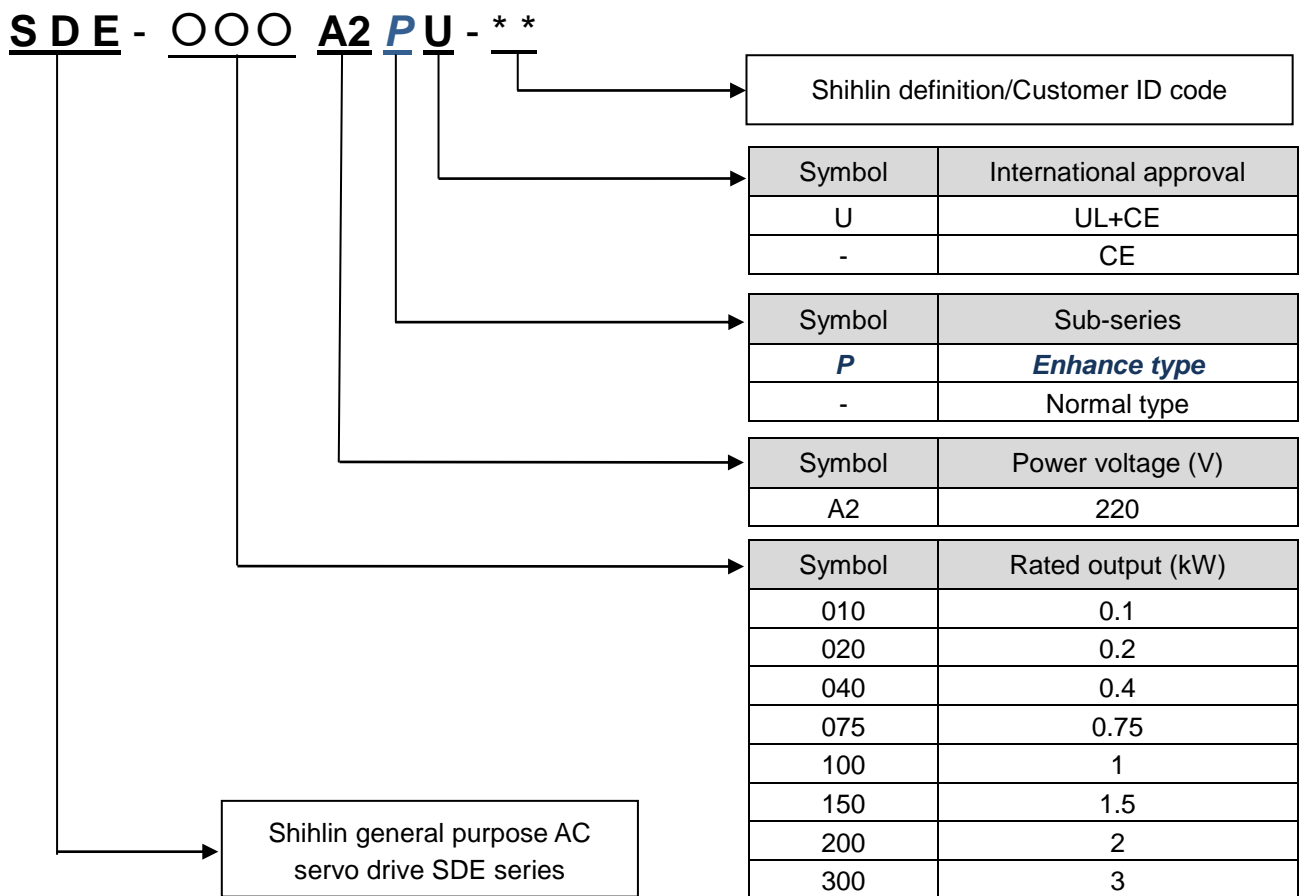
S D E - ○○○ A2 P U - * *

Shihlin definition/Customer ID code

| Symbol | International approval |
|---|---|
| U | UL+CE |
| - | CE |

| Symbol | Sub-series |
|---|---|
| P | Enhance type |
| - | Normal type |

| Symbol | Power voltage (V) |
|---|---|
| A2 | 220 |

| Symbol | Rated output (kW) |
|---|---|
| 010 | 0.1 |
| 020 | 0.2 |
| 040 | 0.4 |
| 075 | 0.75 |
| 100 | 1 |
| 150 | 1.5 |
| 200 | 2 |
| 300 | 3 |

Shihlin general purpose AC servo drive SDE series